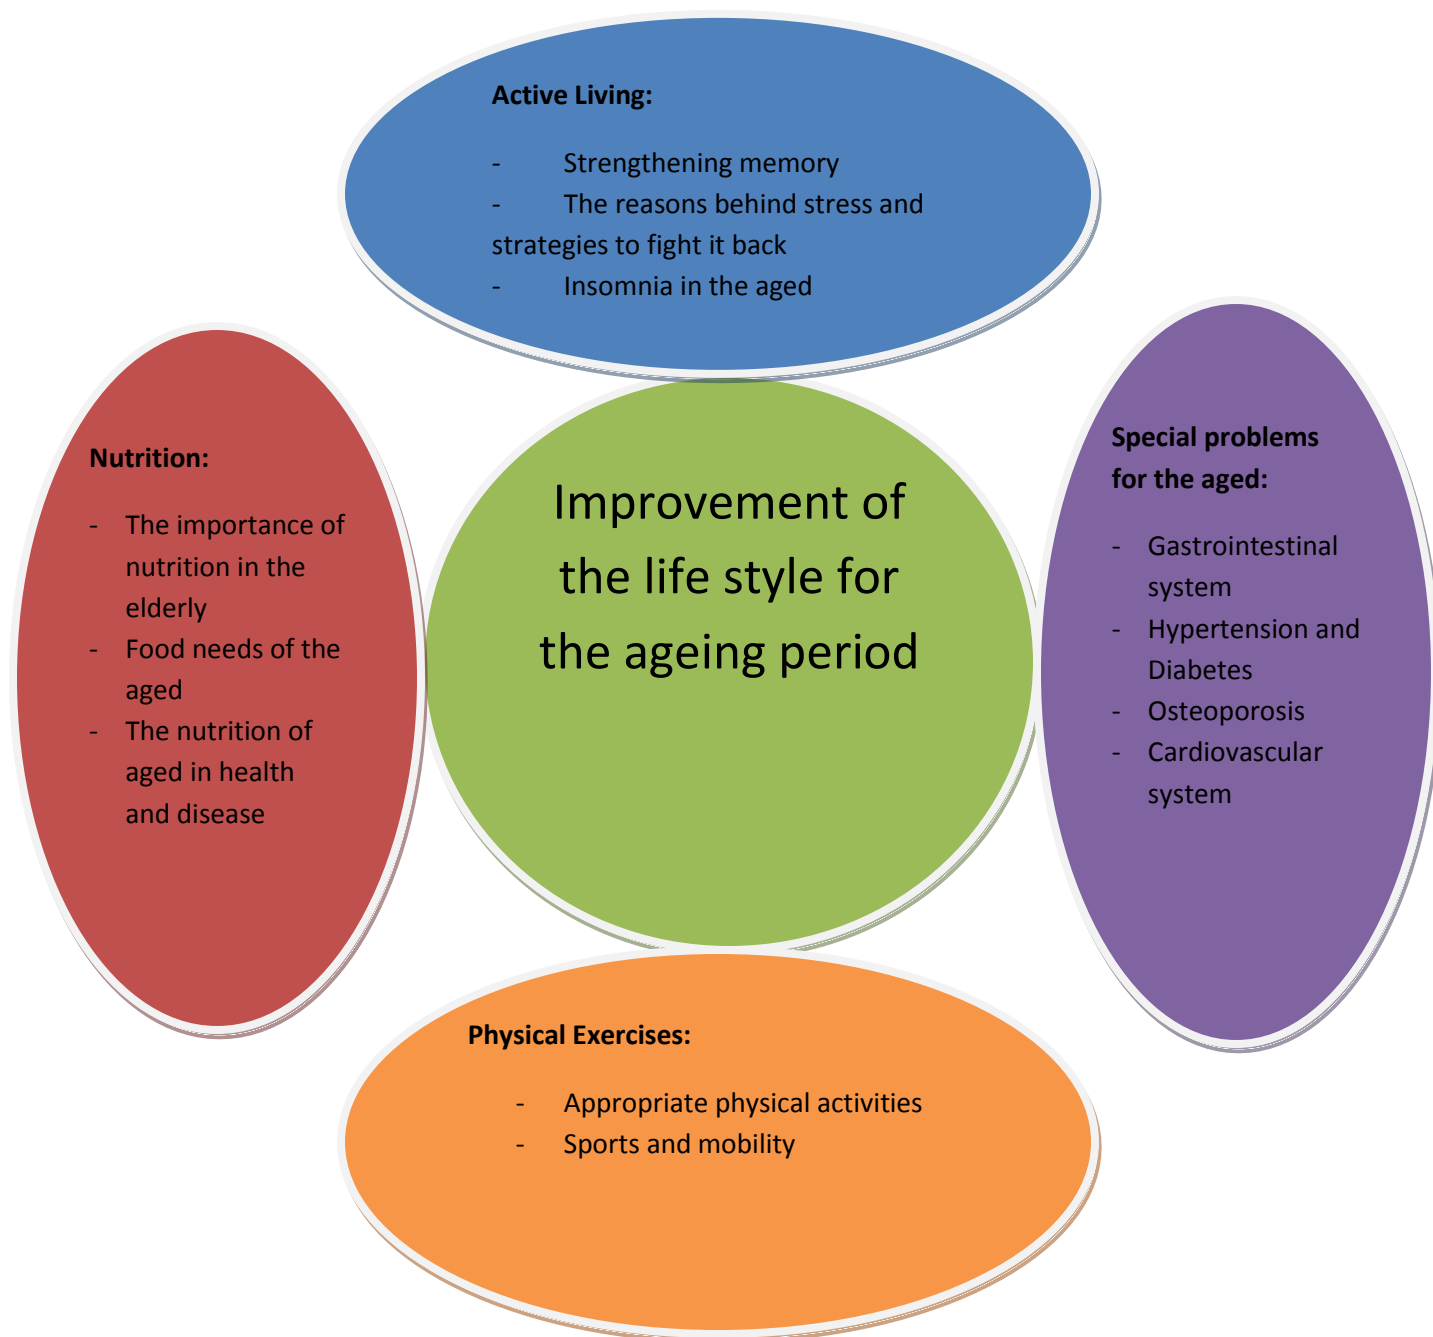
Active Living:

- Strengthening memory
- The reasons behind stress and strategies to fight it back
- Insomnia in the aged

Nutrition:

- The importance of nutrition in the elderly
- Food needs of the aged
- The nutrition of aged in health and disease

Improvement of the life style for the ageing period

Special problems for the aged:

- Gastrointestinal system
- Hypertension and Diabetes
- Osteoporosis
- Cardiovascular system

Physical Exercises:

- Appropriate physical activities
- Sports and mobility